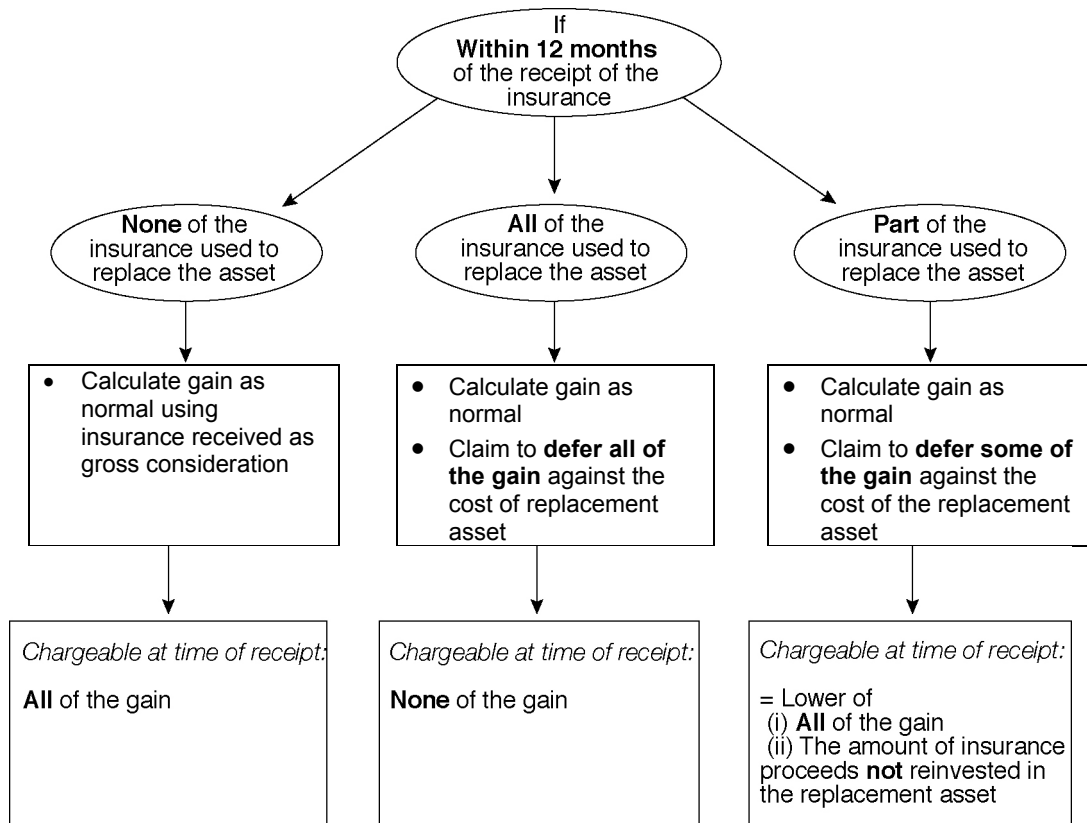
If
**Within 12 months**
of the receipt of the insurance

**None** of the insurance used to replace the asset

- Calculate gain as normal using insurance received as gross consideration

*Chargeable at time of receipt:*

**All** of the gain

**All** of the insurance used to replace the asset

- Calculate gain as normal
- Claim to **defer all of the gain** against the cost of replacement asset

*Chargeable at time of receipt:*

**None** of the gain

**Part** of the insurance used to replace the asset

- Calculate gain as normal
- Claim to **defer some of the gain** against the cost of the replacement asset

*Chargeable at time of receipt:*

= Lower of
(i) **All** of the gain
(ii) The amount of insurance proceeds **not** reinvested in the replacement asset